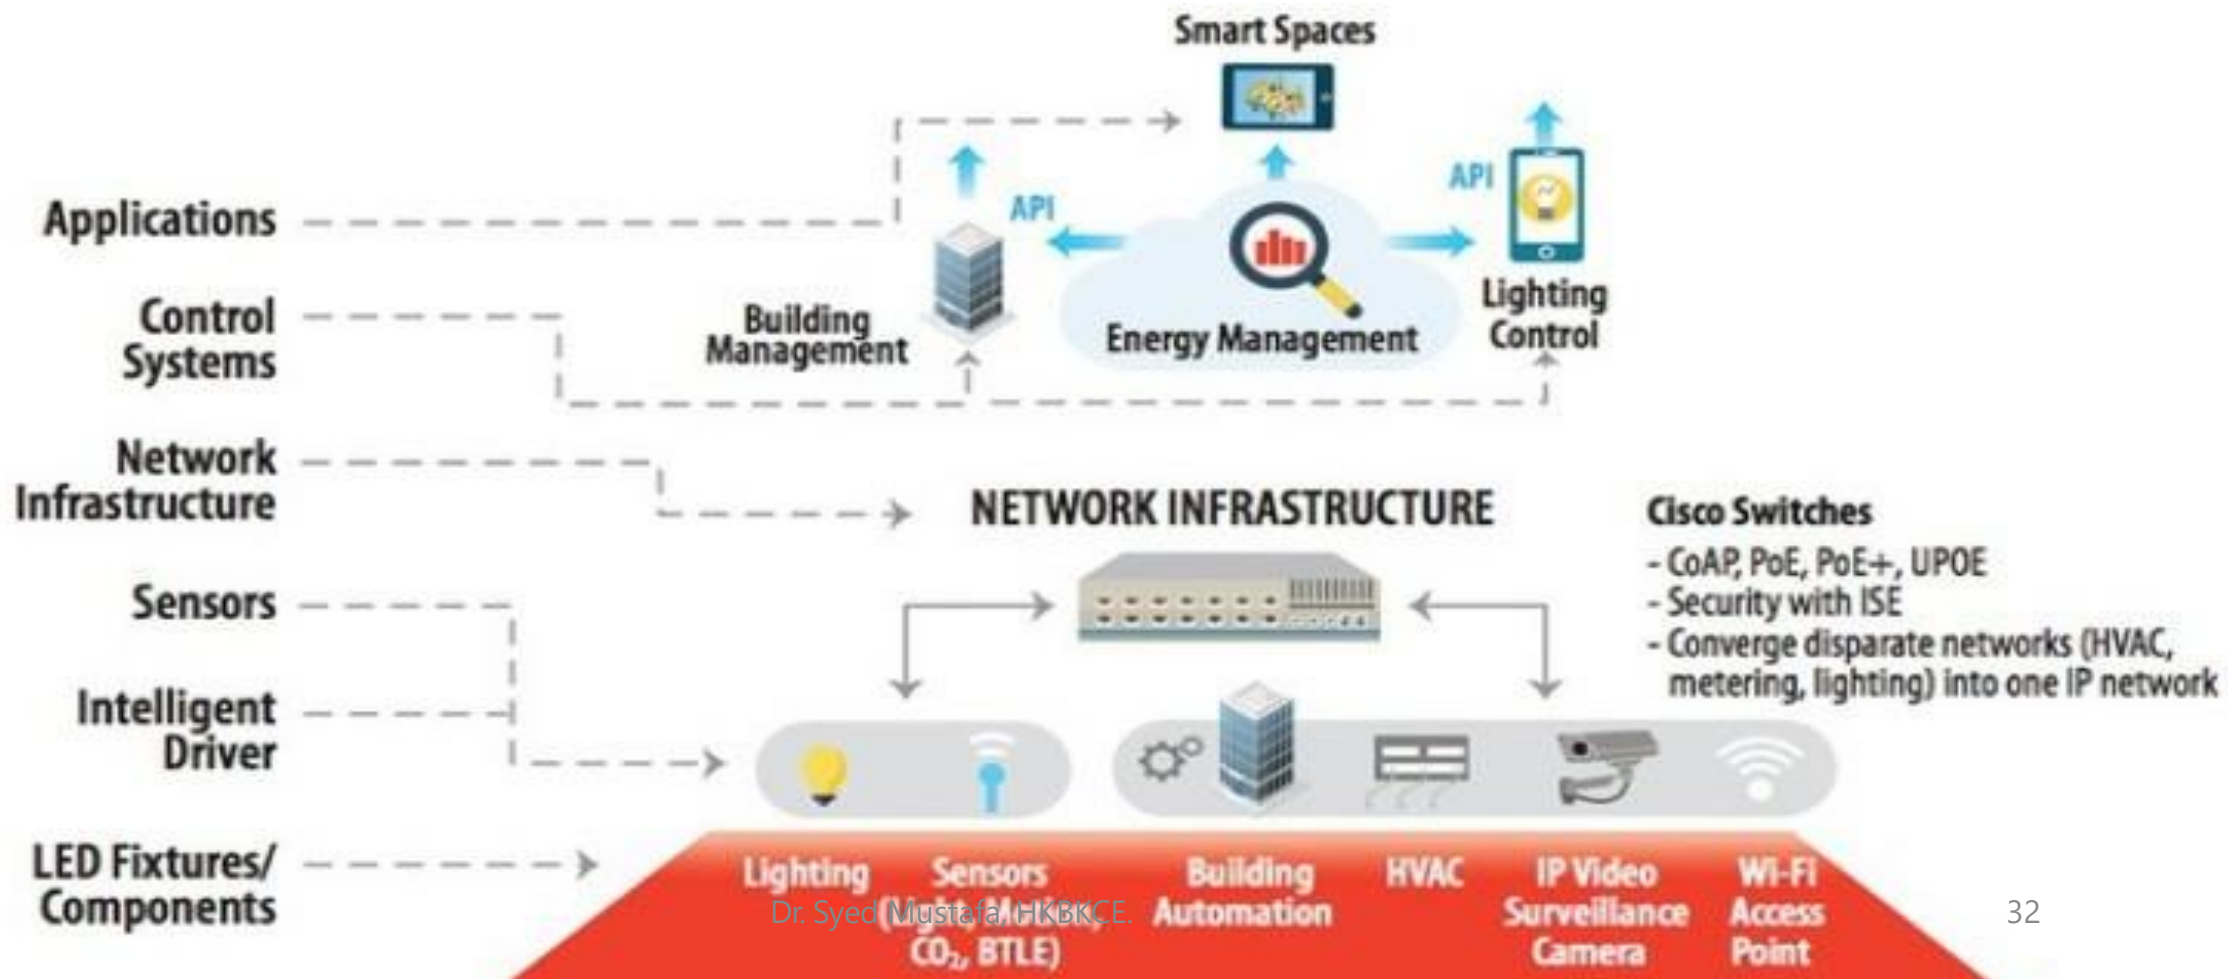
Smart Spaces

Applications

Control Systems

Network Infrastructure

Sensors

Intelligent Driver

LED Fixtures/ Components

API

API

Building Management

Energy Management

Lighting Control

NETWORK INFRASTRUCTURE

Cisco Switches
- CoAP, PoE, PoE+, UPOE
- Security with ISE
- Converge disparate networks (HVAC, metering, lighting) into one IP network

Lighting

Sensors (Light, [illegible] $CO_2$, BTLE)

Building Automation

HVAC

IP Video Surveillance Camera

Wi-Fi Access Point

Dr. Syed Mustafa, HKBKCE.

32